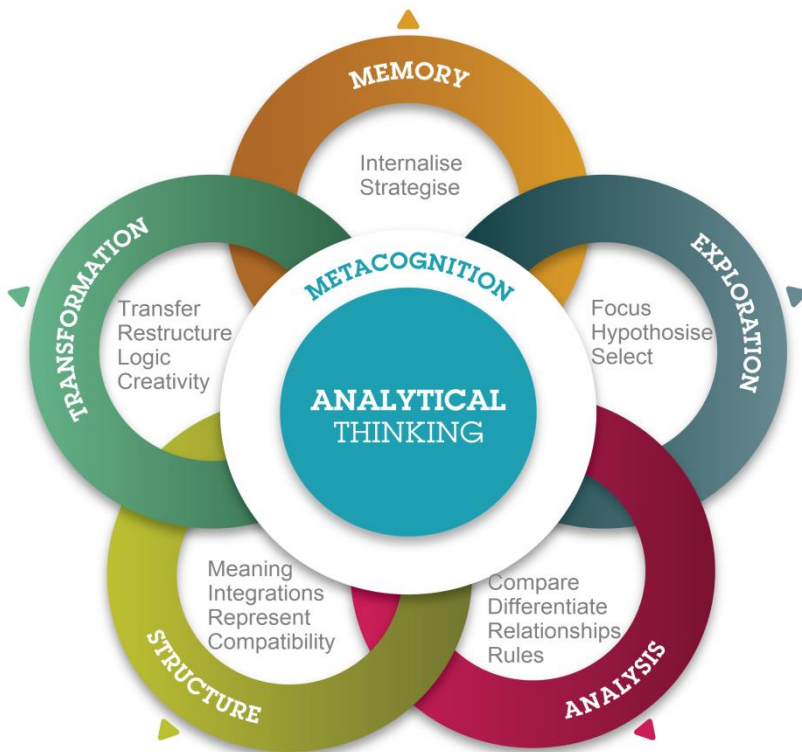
MEMORY

Internalise
Strategise

EXPLORATION

Focus
Hypothesise
Select

ANALYSIS

Compare
Differentiate
Relationships
Rules

STRUCTURE

Meaning
Integrations
Represent
Compatibility

TRANSFORMATION

Transfer
Restructure
Logic
Creativity

METACOGNITION

ANALYTICAL
THINKING